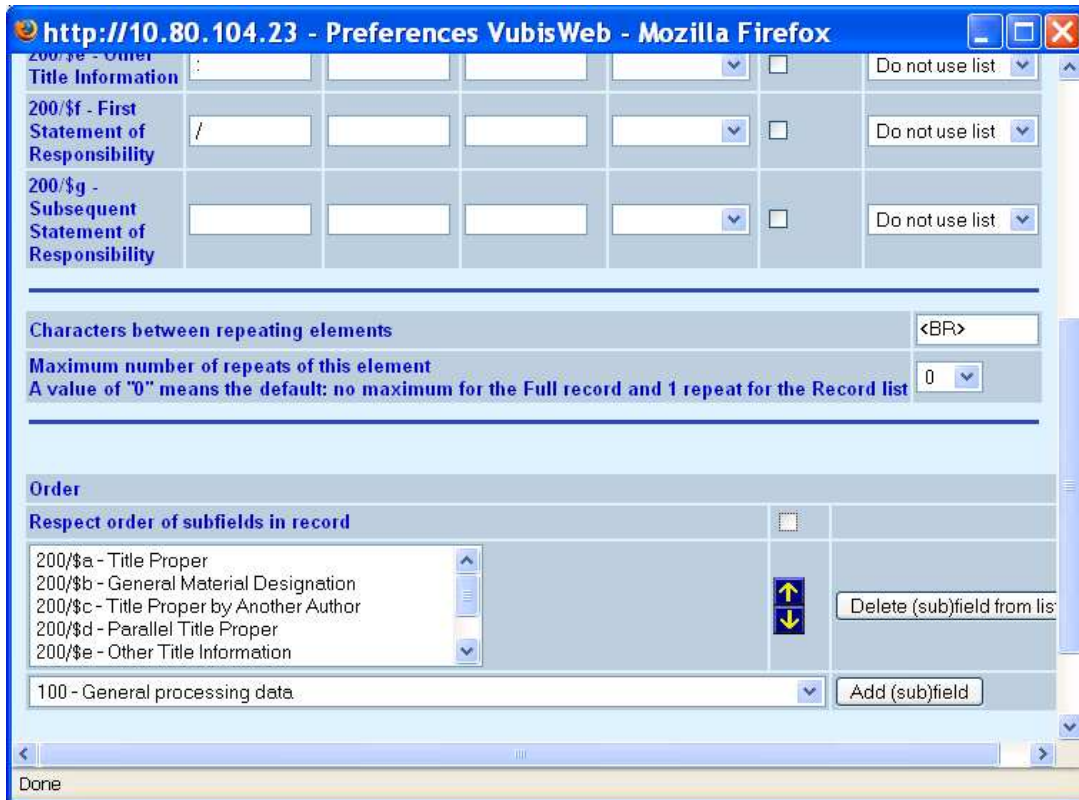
http://10.80.104.23 - Preferences VubisWeb - Mozilla Firefox

| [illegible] Title Information | : | | | | ☐ | Do not use list |
|---|---|---|---|---|---|---|
| 200/$f - First Statement of Responsibility | / | | | | ☐ | Do not use list |
| 200/$g - Subsequent Statement of Responsibility | | | | | ☐ | Do not use list |

Characters between repeating elements <BR>

Maximum number of repeats of this element
A value of "0" means the default: no maximum for the Full record and 1 repeat for the Record list 0

Order

Respect order of subfields in record

200/$a - Title Proper
200/$b - General Material Designation
200/$c - Title Proper by Another Author
200/$d - Parallel Title Proper
200/$e - Other Title Information

Delete (sub)field from lis

100 - General processing data

Add (sub)field

Done